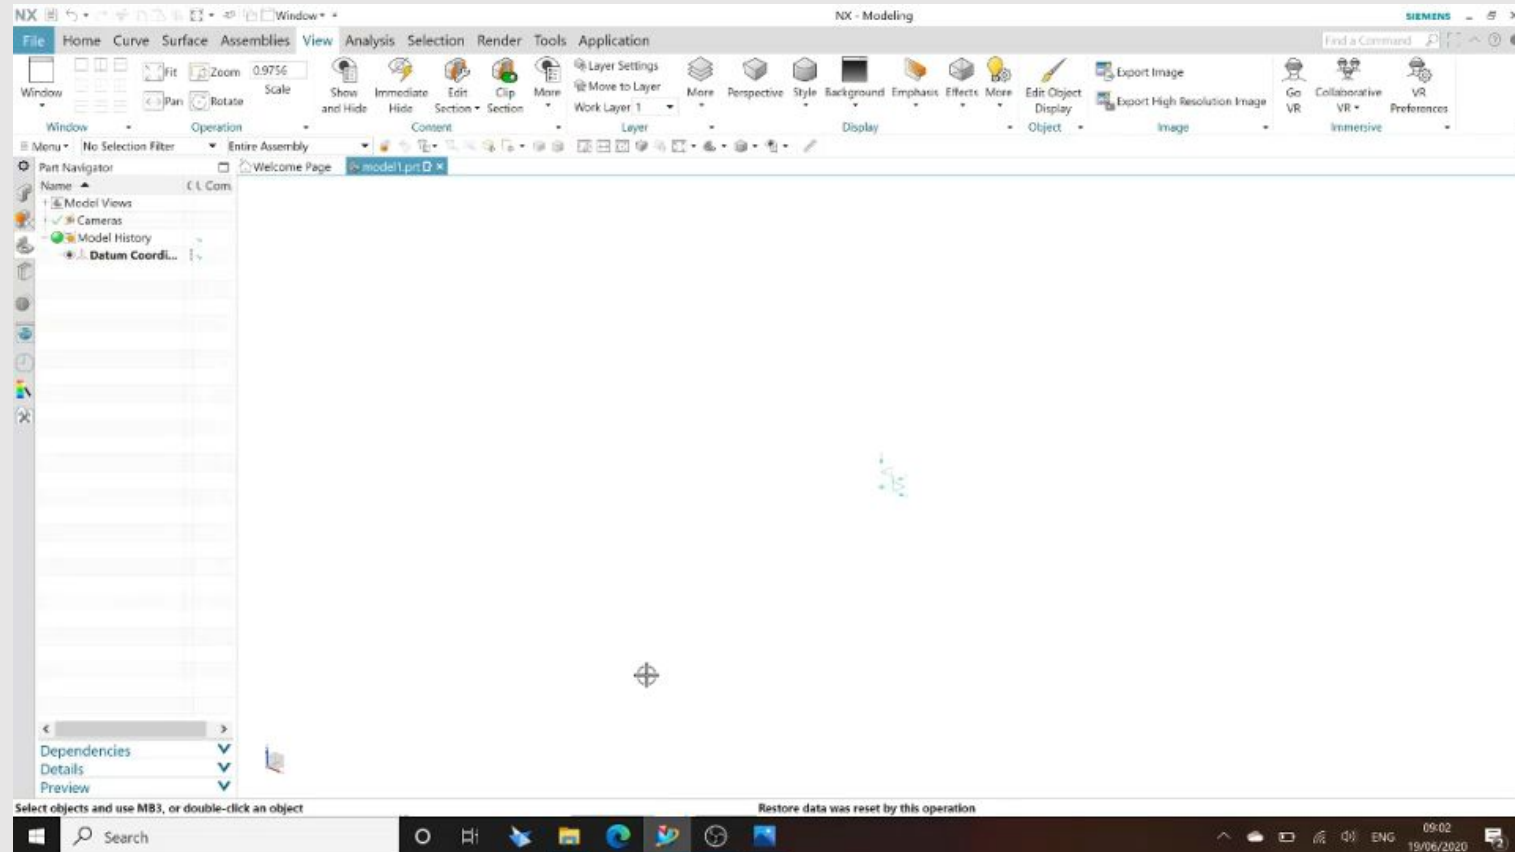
NX Window NX - Modeling SIEMENS

File Home Curve Surface Assemblies View Analysis Selection Render Tools Application Find a Command

Window
Fit Zoom 0.9756 Scale
Pan Rotate
Show and Hide
Immediate Hide
Edit Section
Clip Section
More
Layer Settings
Move to Layer
Work Layer 1
More
Perspective
Style
Background
Emphasis
Effects
More
Edit Object Display
Export Image
Export High Resolution Image
Go VR
Collaborative VR
VR Preferences

Window Operation Content Layer Display Object Image Immersive

Menu No Selection Filter Entire Assembly

Part Navigator
Name Com
Model Views
Cameras
Model History
Datum Coordi...

Welcome Page model1.prt

Dependencies
Details
Preview

Select objects and use MB3, or double-click an object
Restore data was reset by this operation

Search
ENG 09:02 19/06/2020